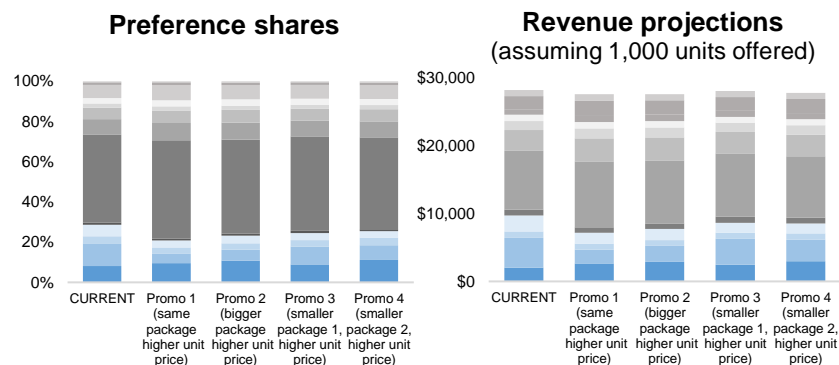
Preference shares

100%
80%
60%
40%
20%
0%

CURRENT
Promo 1 (same package higher unit price)
Promo 2 (bigger package higher unit price)
Promo 3 (smaller package 1, higher unit price)
Promo 4 (smaller package 2, higher unit price)

Revenue projections
(assuming 1,000 units offered)

$30,000
$20,000
$10,000
$0

CURRENT
Promo 1 (same package higher unit price)
Promo 2 (bigger package higher unit price)
Promo 3 (smaller package 1, higher unit price)
Promo 4 (smaller package 2, higher unit price)